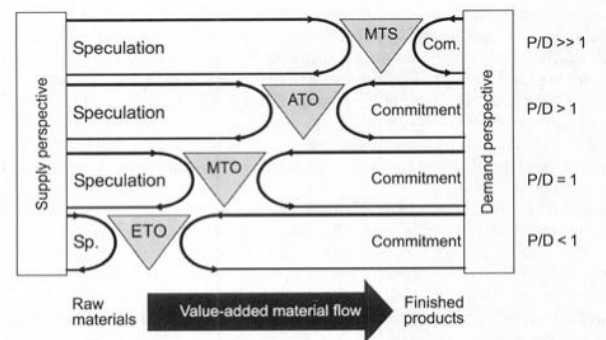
Supply perspective

Speculation
MTS
Com.
P/D >> 1

Speculation
ATO
Commitment
P/D > 1

Speculation
MTO
Commitment
P/D = 1

Sp.
ETO
Commitment
P/D < 1

Demand perspective

Raw materials
Value-added material flow
Finished products